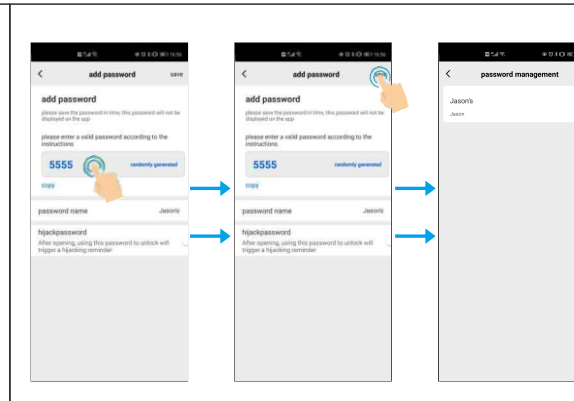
add password

save

add password

please save the password in time, this password will not be displayed on the app

please enter a valid password according to the instructions

5555

randomly generated

copy

password name

Jason's

hijackpassword

After opening, using this password to unlock will trigger a hijacking reminder

add password

add password

please save the password in time, this password will not be displayed on the app

please enter a valid password according to the instructions

5555

randomly generated

copy

password name

Jason's

hijackpassword

After opening, using this password to unlock will trigger a hijacking reminder

password management

Jason's

Jason